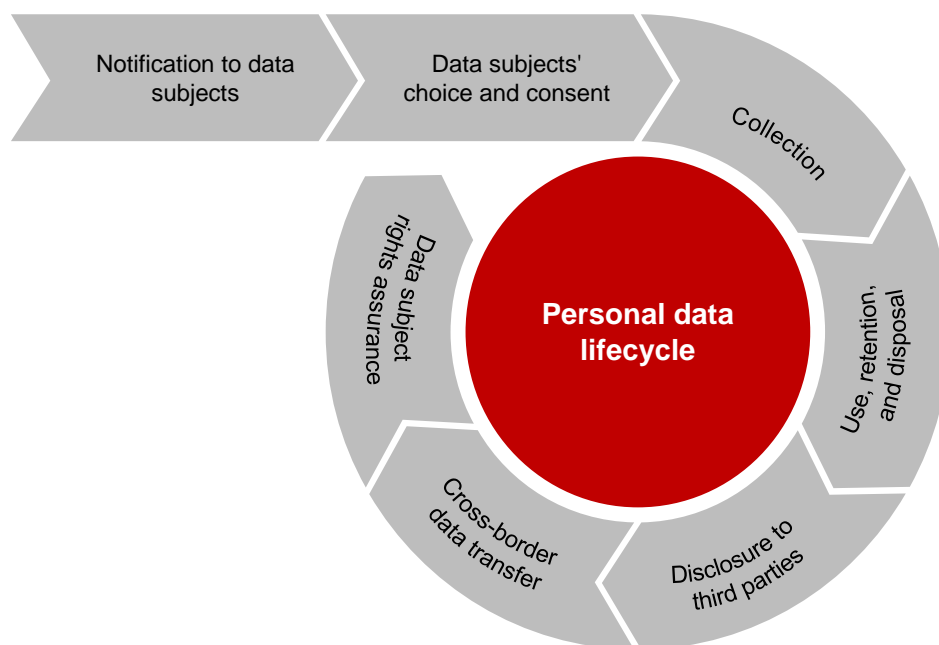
Notification to data subjects

Data subjects' choice and consent

Collection

Use, retention, and disposal

Disclosure to third parties

Cross-border data transfer

Data subject rights assurance

Personal data lifecycle